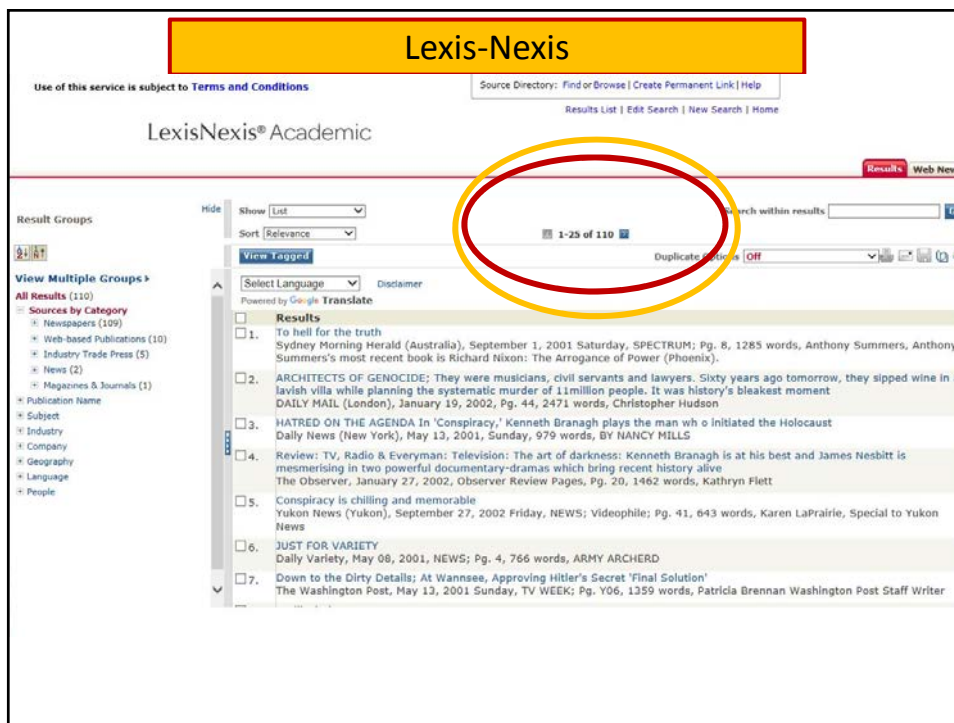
Lexis-Nexis

Use of this service is subject to Terms and Conditions

Source Directory: Find or Browse | Create Permanent Link | Help

Results List | Edit Search | New Search | Home

LexisNexis® Academic

Results Web New

Result Groups

Hide

Show List

Sort Relevance

1-25 of 110

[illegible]rch within results

View Tagged

Duplicate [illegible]s Off

View Multiple Groups ›

All Results (110)

Sources by Category

Newspapers (109)

Web-based Publications (10)

Industry Trade Press (5)

News (2)

Magazines & Journals (1)

Publication Name

Subject

Industry

Company

Geography

Language

People

Select Language

Disclaimer

Powered by Google Translate

Results

1. To hell for the truth
Sydney Morning Herald (Australia), September 1, 2001 Saturday, SPECTRUM; Pg. 8, 1285 words, Anthony Summers, Anthony Summers's most recent book is Richard Nixon: The Arrogance of Power (Phoenix).

2. ARCHITECTS OF GENOCIDE; They were musicians, civil servants and lawyers. Sixty years ago tomorrow, they sipped wine in lavish villa while planning the systematic murder of 11million people. It was history's bleakest moment
DAILY MAIL (London), January 19, 2002, Pg. 44, 2471 words, Christopher Hudson

3. HATRED ON THE AGENDA In 'Conspiracy,' Kenneth Branagh plays the man wh o initiated the Holocaust
Daily News (New York), May 13, 2001, Sunday, 979 words, BY NANCY MILLS

4. Review: TV, Radio & Everyman: Television: The art of darkness: Kenneth Branagh is at his best and James Nesbitt is mesmerising in two powerful documentary-dramas which bring recent history alive
The Observer, January 27, 2002, Observer Review Pages, Pg. 20, 1462 words, Kathryn Flett

5. Conspiracy is chilling and memorable
Yukon News (Yukon), September 27, 2002 Friday, NEWS; Videophile; Pg. 41, 643 words, Karen LaPrairie, Special to Yukon News

6. JUST FOR VARIETY
Daily Variety, May 08, 2001, NEWS; Pg. 4, 766 words, ARMY ARCHERD

7. Down to the Dirty Details; At Wannsee, Approving Hitler's Secret 'Final Solution'
The Washington Post, May 13, 2001 Sunday, TV WEEK; Pg. Y06, 1359 words, Patricia Brennan Washington Post Staff Writer